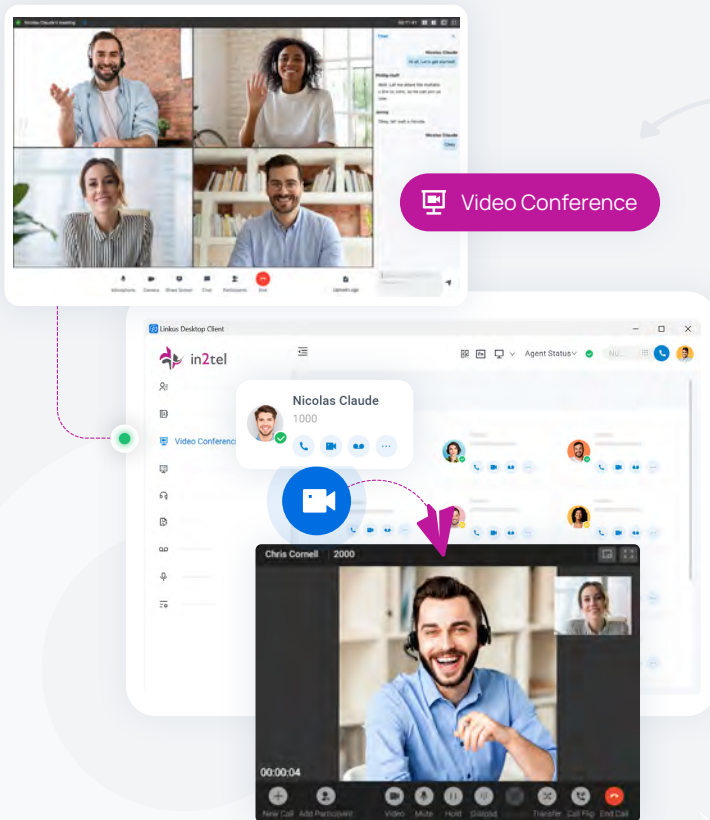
Nicolas Claude's meeting

Chat

Nicolas Claude
Hi all, Let's get started.

Phillip Huff
Well, Let me share the materials a little by, so that can be saw.

Jenny
Okay, let's wait a minute.

Nicolas Claude
Okay

Microphone Camera Share Screen Chat Participants End Upload Logs

Video Conference

Linkus Desktop Client

in2tel

Video Conference

Agent Status

Nicolas Claude
1000

Chris Cornell 2000

00:00:04

New Call Add Participant Video Mute Hold Dialpad Transfer Call Flip End Call